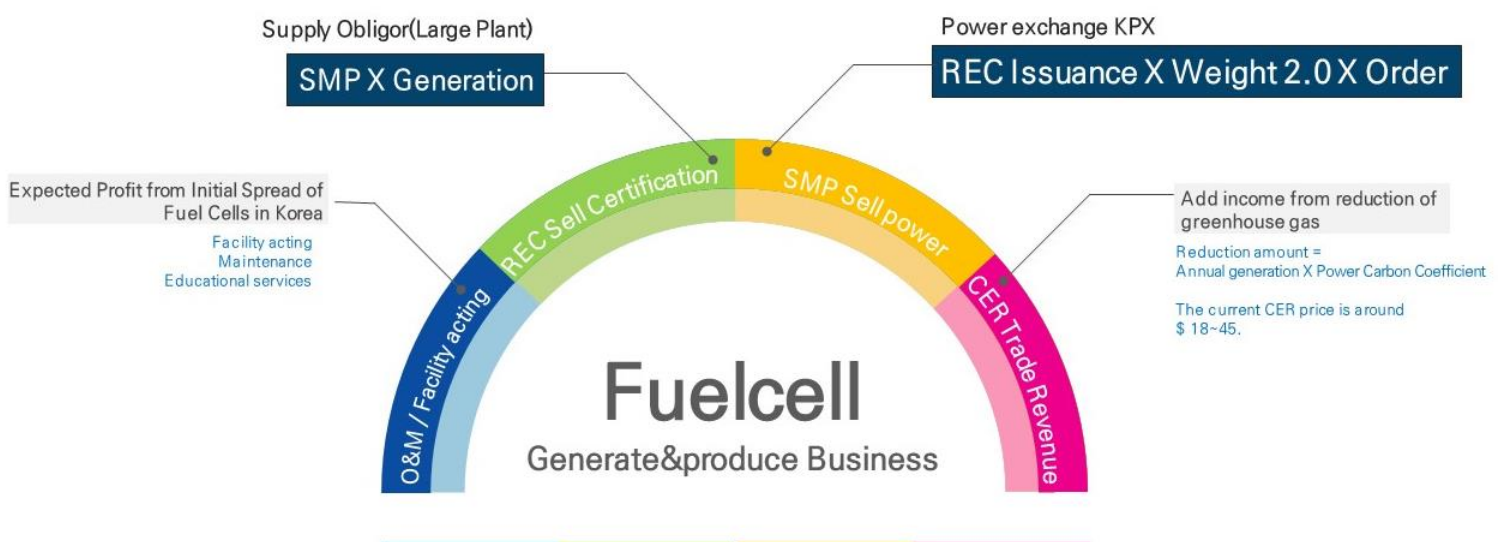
Supply Obligor(Large Plant)

SMP X Generation

Power exchange KPX

REC Issuance X Weight 2.0 X Order

Expected Profit from Initial Spread of Fuel Cells in Korea

Facility acting
Maintenance
Educational services

O&M / Facility acting

REC Sell Certification

SMP Sell power

CER Trade Revenue

Add income from reduction of greenhouse gas

Reduction amount = Annual generation X Power Carbon Coefficient

The current CER price is around $ 18~45.

Fuelcell

Generate&produce Business